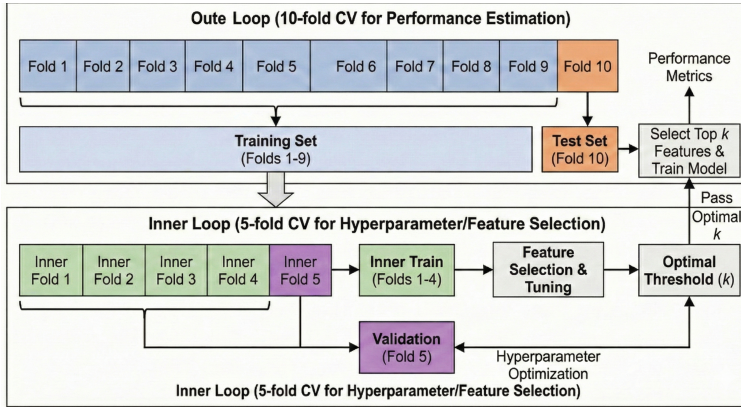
Oute Loop (10-fold CV for Performance Estimation)

Fold 1 | Fold 2 | Fold 3 | Fold 4 | Fold 5 | Fold 6 | Fold 7 | Fold 8 | Fold 9 | Fold 10

Performance Metrics

Training Set
(Folds 1-9)

Test Set
(Fold 10)

Select Top $k$ Features & Train Model

Pass Optimal $k$

Inner Loop (5-fold CV for Hyperparameter/Feature Selection)

Inner Fold 1 | Inner Fold 2 | Inner Fold 3 | Inner Fold 4 | Inner Fold 5

Inner Train
(Folds 1-4)

Feature Selection & Tuning

Optimal Threshold ($k$)

Validation
(Fold 5)

Hyperparameter Optimization

Inner Loop (5-fold CV for Hyperparameter/Feature Selection)